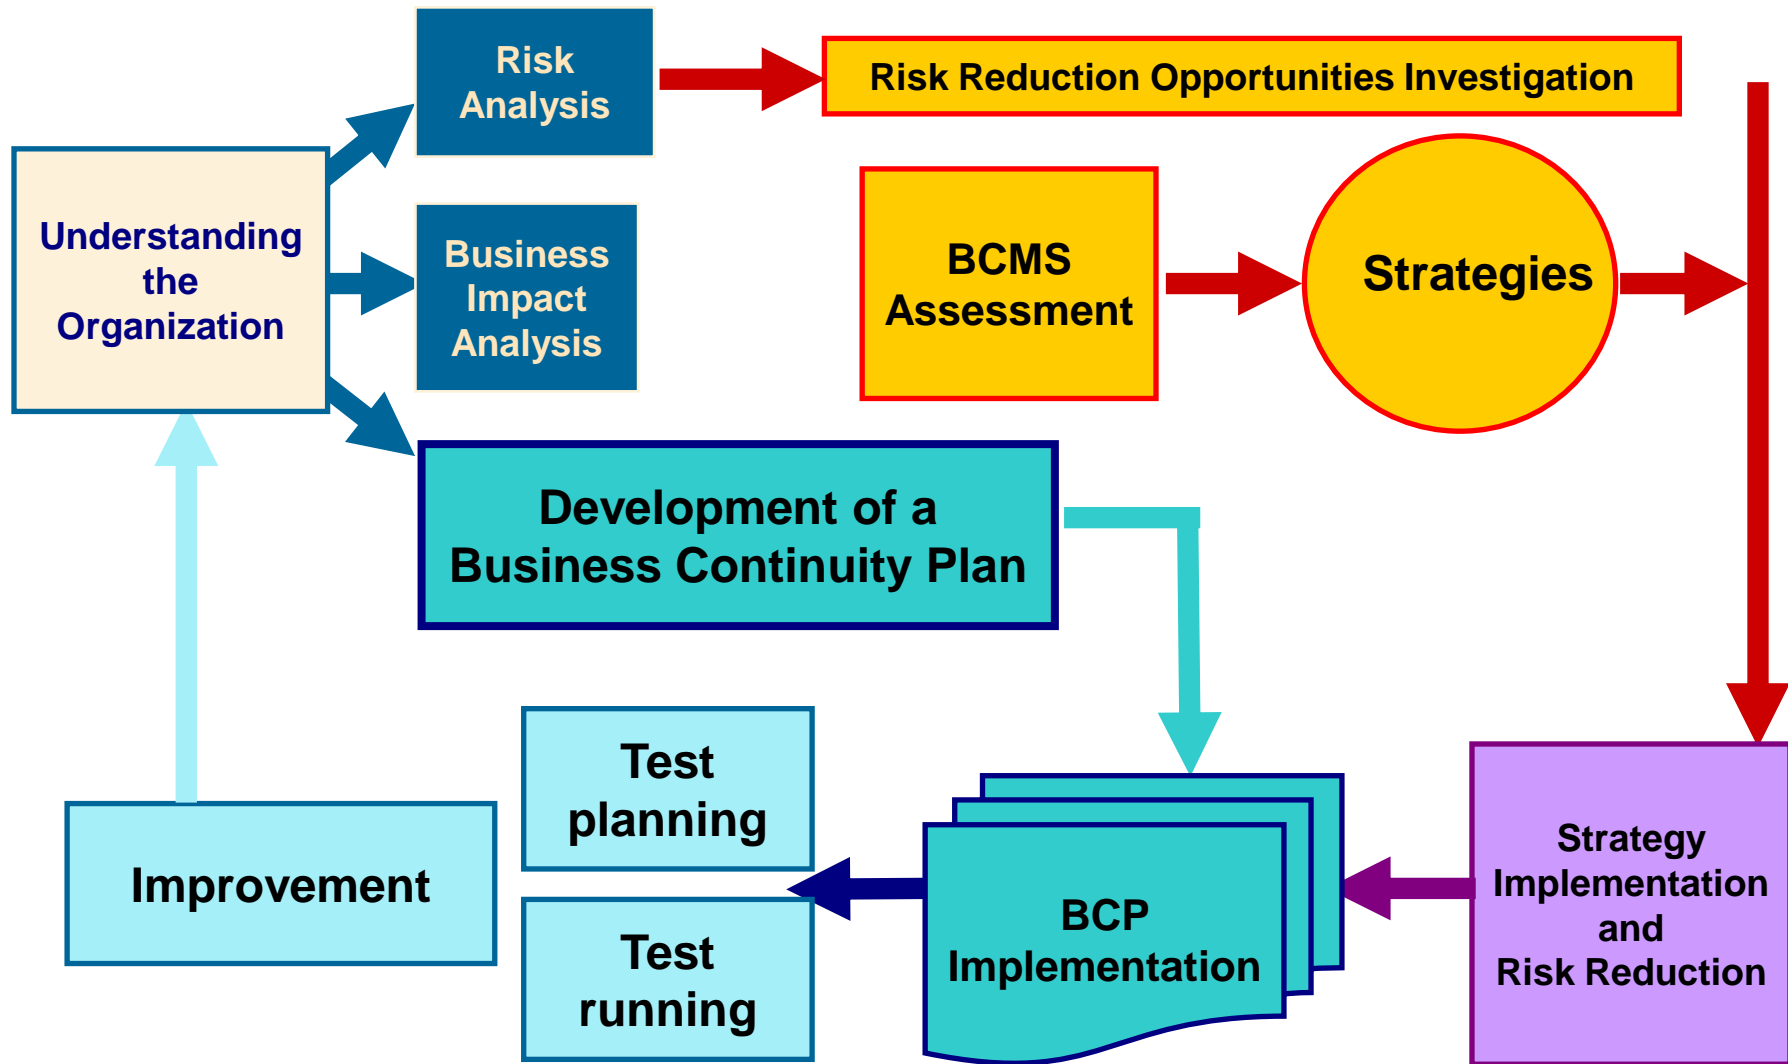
Understanding the Organization

Risk Analysis

Risk Reduction Opportunities Investigation

Business Impact Analysis

BCMS Assessment

Strategies

Development of a Business Continuity Plan

Test planning

Test running

Improvement

BCP Implementation

Strategy Implementation and Risk Reduction